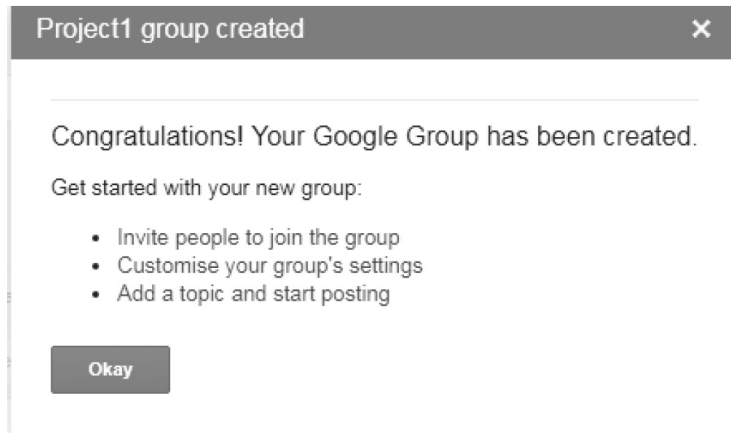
Project1 group created ×

Congratulations! Your Google Group has been created.

Get started with your new group:

- Invite people to join the group
- Customise your group's settings
- Add a topic and start posting

Okay